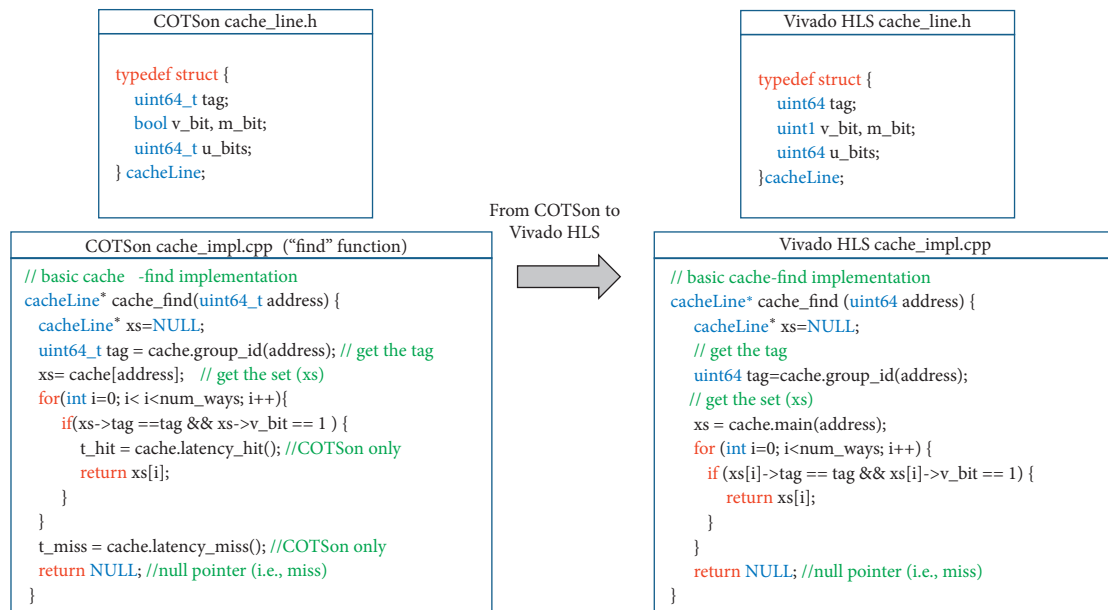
COTSon cache_line.h

typedef struct {
uint64_t tag;
bool v_bit, m_bit;
uint64_t u_bits;
} cacheLine;

Vivado HLS cache_line.h

typedef struct {
uint64 tag;
uint1 v_bit, m_bit;
uint64 u_bits;
}cacheLine;

From COTSon to Vivado HLS

COTSon cache_impl.cpp ("find" function)

// basic cache -find implementation
cacheLine* cache_find(uint64_t address) {
cacheLine* xs=NULL;
uint64_t tag = cache.group_id(address); // get the tag
xs= cache[address]; // get the set (xs)
for(int i=0; i< i<num_ways; i++){
if(xs->tag ==tag && xs->v_bit == 1 ) {
t_hit = cache.latency_hit(); //COTSon only
return xs[i];
}
}
t_miss = cache.latency_miss(); //COTSon only
return NULL; //null pointer (i.e., miss)
}

Vivado HLS cache_impl.cpp

// basic cache-find implementation
cacheLine* cache_find (uint64 address) {
cacheLine* xs=NULL;
// get the tag
uint64 tag=cache.group_id(address);
// get the set (xs)
xs = cache.main(address);
for (int i=0; i<num_ways; i++) {
if (xs[i]->tag == tag && xs[i]->v_bit == 1) {
return xs[i];
}
}
return NULL; //null pointer (i.e., miss)
}